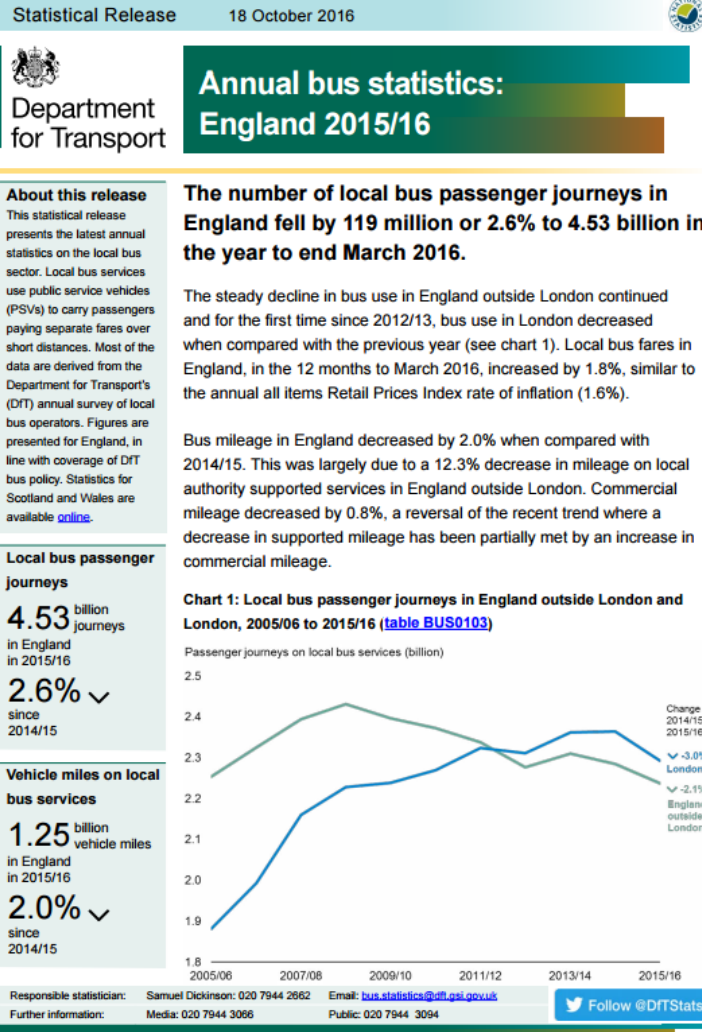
Statistical Release 18 October 2016

Department for Transport

Annual bus statistics: England 2015/16

About this release
This statistical release presents the latest annual statistics on the local bus sector. Local bus services use public service vehicles (PSVs) to carry passengers paying separate fares over short distances. Most of the data are derived from the Department for Transport's (DfT) annual survey of local bus operators. Figures are presented for England, in line with coverage of DfT bus policy. Statistics for Scotland and Wales are available online.

Local bus passenger journeys
4.53 billion journeys in England in 2015/16
2.6% since 2014/15

Vehicle miles on local bus services
1.25 billion vehicle miles in England in 2015/16
2.0% since 2014/15

The number of local bus passenger journeys in England fell by 119 million or 2.6% to 4.53 billion in the year to end March 2016.

The steady decline in bus use in England outside London continued and for the first time since 2012/13, bus use in London decreased when compared with the previous year (see chart 1). Local bus fares in England, in the 12 months to March 2016, increased by 1.8%, similar to the annual all items Retail Prices Index rate of inflation (1.6%).

Bus mileage in England decreased by 2.0% when compared with 2014/15. This was largely due to a 12.3% decrease in mileage on local authority supported services in England outside London. Commercial mileage decreased by 0.8%, a reversal of the recent trend where a decrease in supported mileage has been partially met by an increase in commercial mileage.

Chart 1: Local bus passenger journeys in England outside London and London, 2005/06 to 2015/16 (table BUS0103)

Passenger journeys on local bus services (billion)
2.5
2.4
2.3
2.2
2.1
2.0
1.9
1.8
2005/06 2007/08 2009/10 2011/12 2013/14 2015/16

Change 2014/15 2015/16
-3.0% London
-2.1% England outside London

Responsible statistician: Samuel Dickinson: 020 7944 2662 Email: bus.statistics@dft.gsi.gov.uk
Further information: Media: 020 7944 3066 Public: 020 7944 3094
Follow @DfTStats